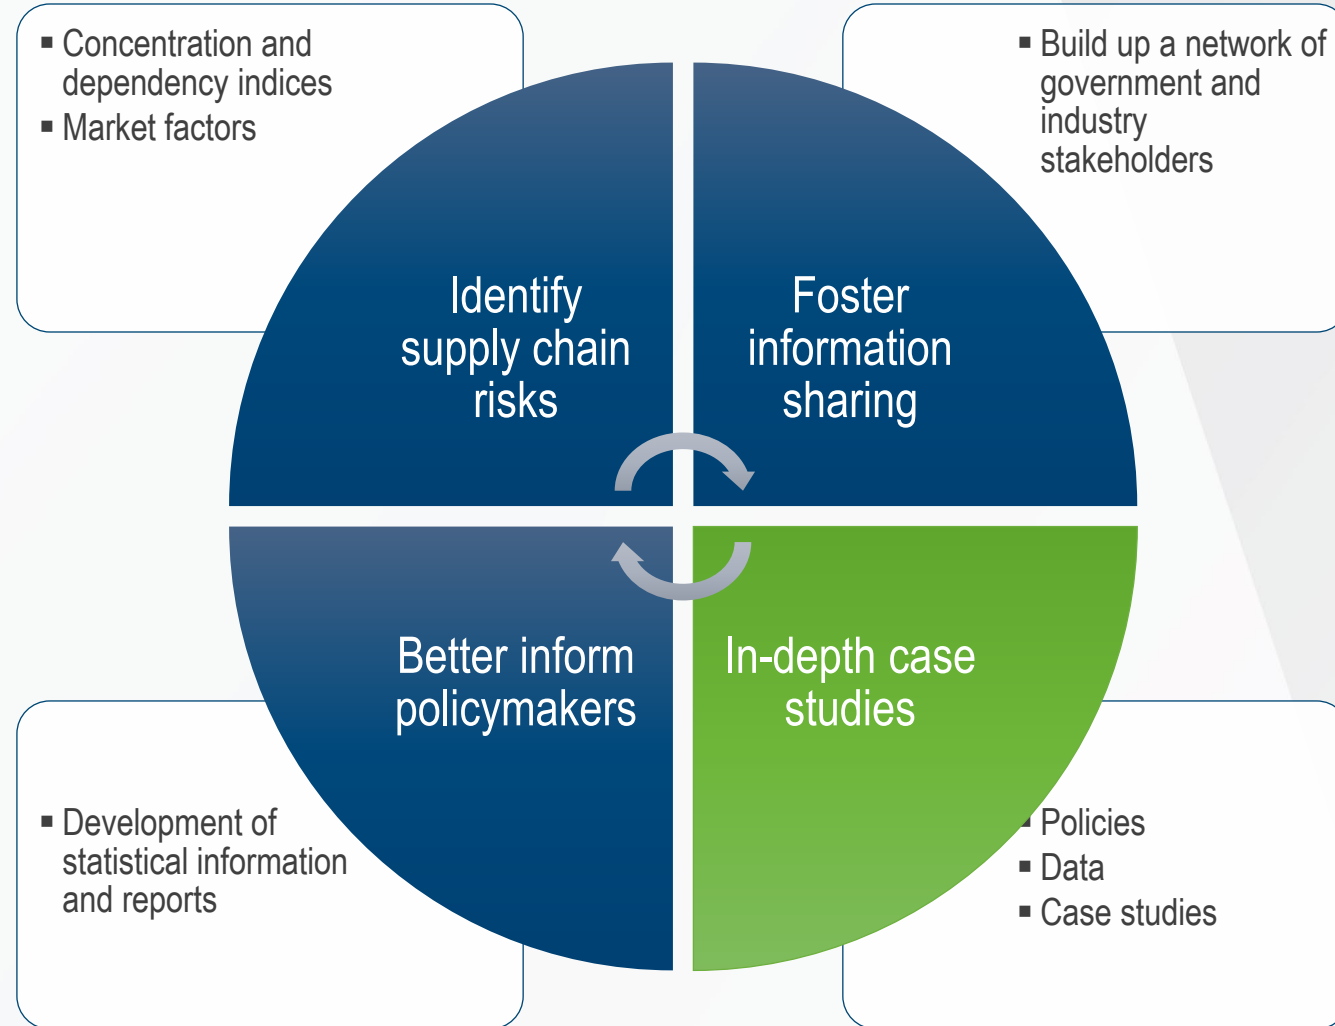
- Concentration and dependency indices
- Market factors

- Build up a network of government and industry stakeholders

Identify supply chain risks

Foster information sharing

Better inform policymakers

In-depth case studies

- Development of statistical information and reports

- Policies
- Data
- Case studies